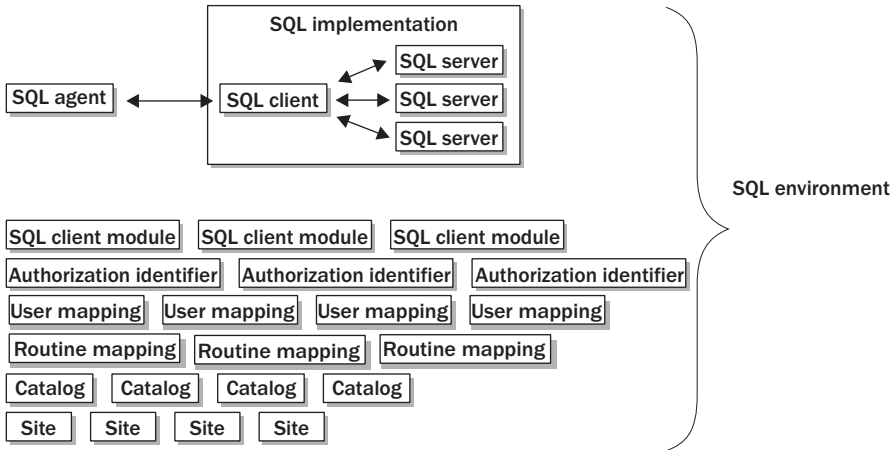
SQL implementation

SQL agent

SQL client

SQL server

SQL server

SQL server

SQL environment

SQL client module SQL client module SQL client module

Authorization identifier Authorization identifier Authorization identifier

User mapping User mapping User mapping User mapping

Routine mapping Routine mapping Routine mapping

Catalog Catalog Catalog Catalog

Site Site Site Site